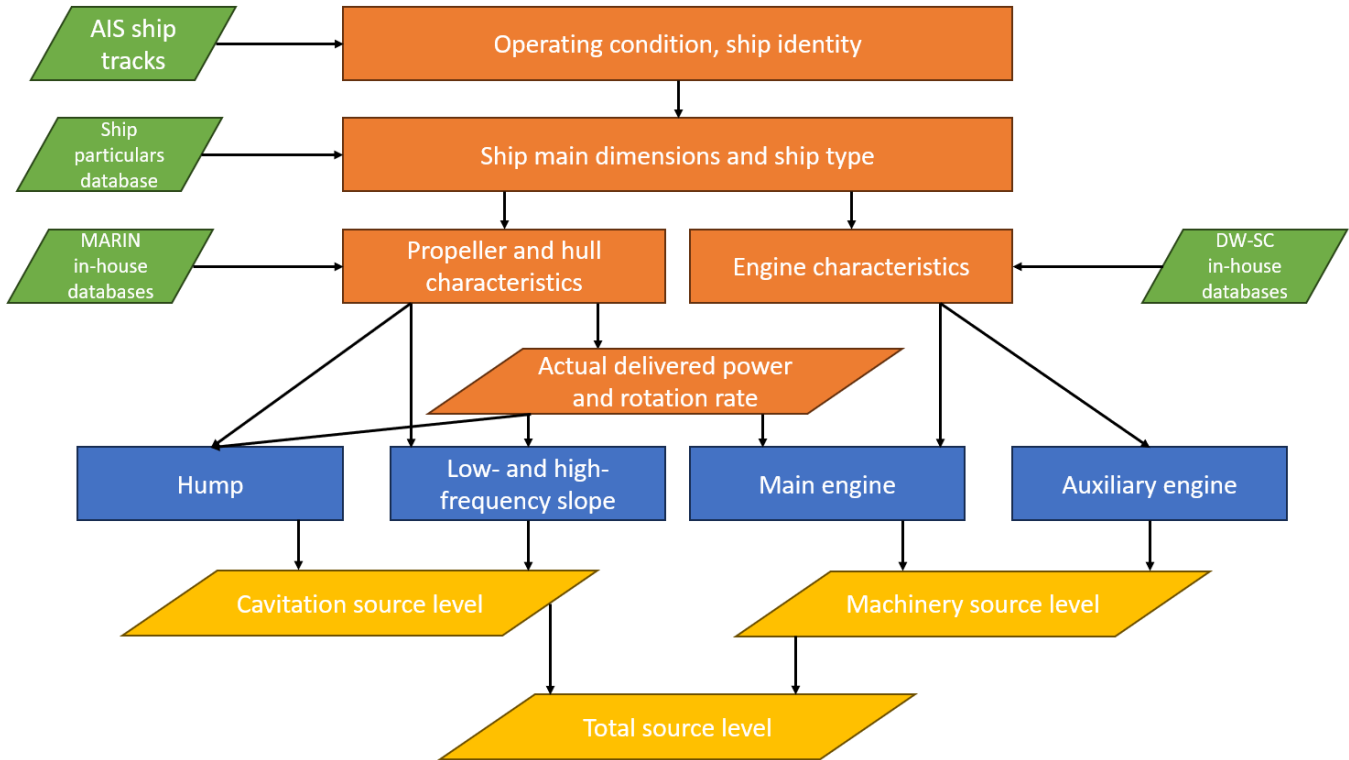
AIS ship tracks

Operating condition, ship identity

Ship particulars database

Ship main dimensions and ship type

MARIN in-house databases

Propeller and hull characteristics

Engine characteristics

DW-SC in-house databases

Actual delivered power and rotation rate

Hump

Low- and high-frequency slope

Main engine

Auxiliary engine

Cavitation source level

Machinery source level

Total source level